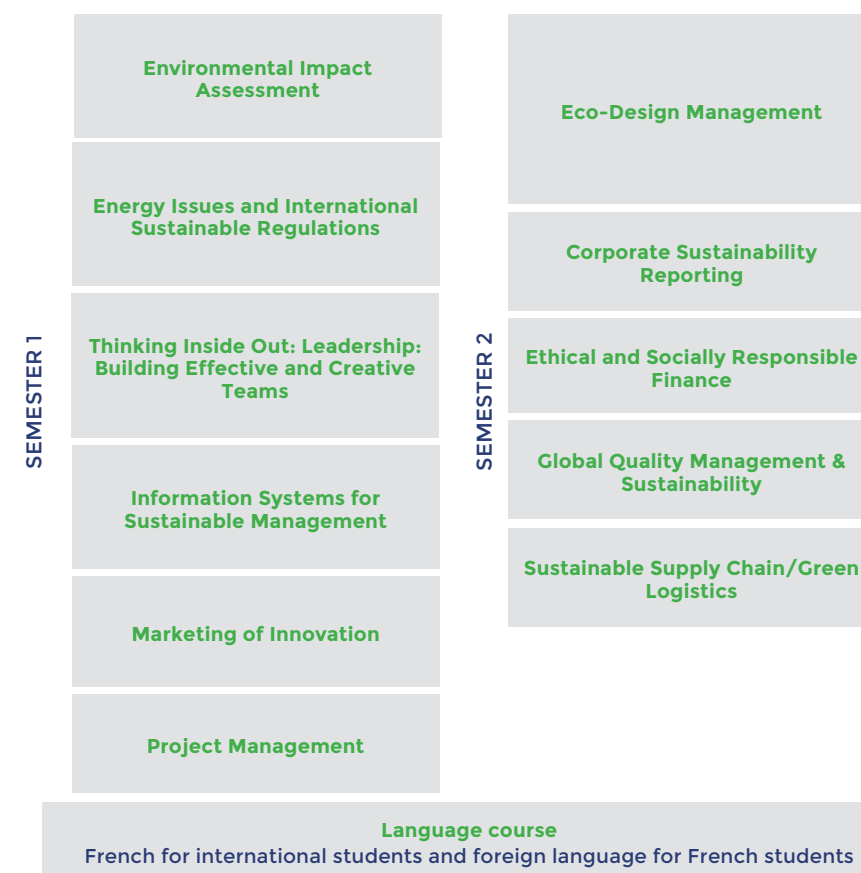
SEMESTER 1

Environmental Impact Assessment

Energy Issues and International Sustainable Regulations

Thinking Inside Out: Leadership: Building Effective and Creative Teams

Information Systems for Sustainable Management

Marketing of Innovation

Project Management

SEMESTER 2

Eco-Design Management

Corporate Sustainability Reporting

Ethical and Socially Responsible Finance

Global Quality Management & Sustainability

Sustainable Supply Chain/Green Logistics

Language course
French for international students and foreign language for French students